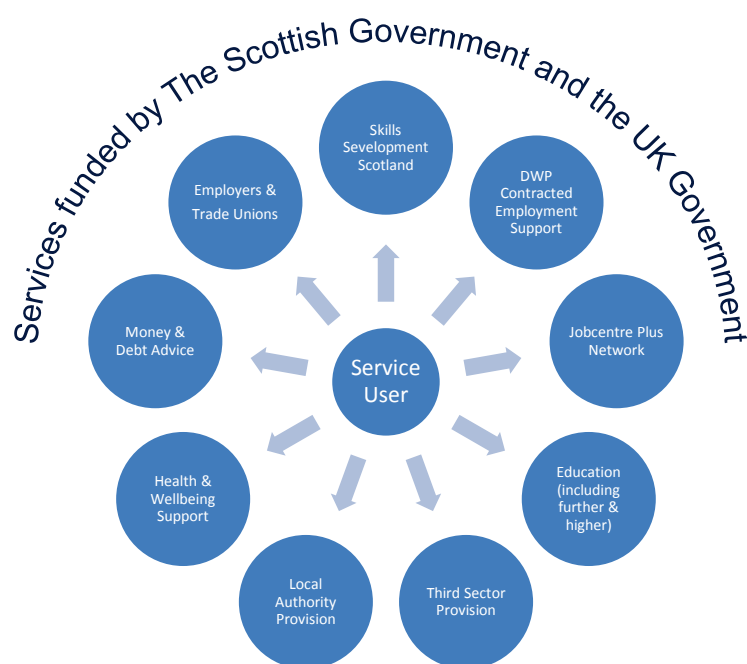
Services funded by The Scottish Government and the UK Government

Skills Sevelopment Scotland

DWP Contracted Employment Support

Jobcentre Plus Network

Education (including further & higher)

Third Sector Provision

Local Authority Provision

Health & Wellbeing Support

Money & Debt Advice

Employers & Trade Unions

Service User